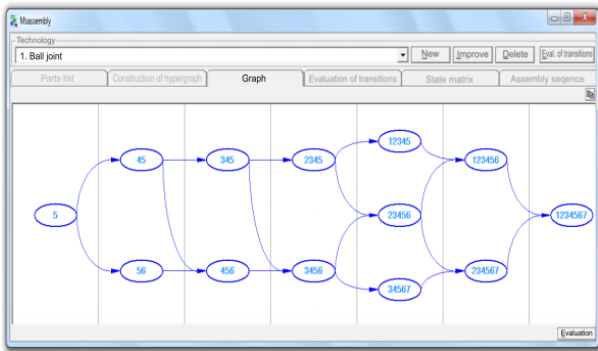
Msassembly

Technology

1. Ball joint

New | Improve | Delete | Eval. of transitions

Parts list | Construction of hypergraph | Graph | Evaluation of transitions | State matrix | Assembly seqence

5

45

56

345

456

2345

3456

12345

23456

34567

123456

234567

1234567

Evaluation